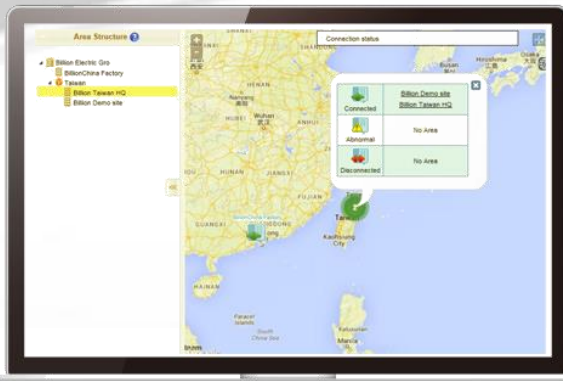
Area Structure

Billion Electric Gro
BillionChina Factory
Taiwan
Billion Taiwan HQ
Billion Demo site

Connection status

| Connected | Billion Demo site Billion Taiwan HQ |
|---|---|
| Abnormal | No Area |
| Disconnected | No Area |

SHANXI
HUBEI
Wuhan
ANHUI
HUNAN
JIANGXI
GUANGXI
BillionChina Factory
HAINAN
Nanjing
Hangzhou
Busan
Hiroshima
Taipei
Kaohsiung City
Paracel Islands
South China Sea
Kalaushan
Manila